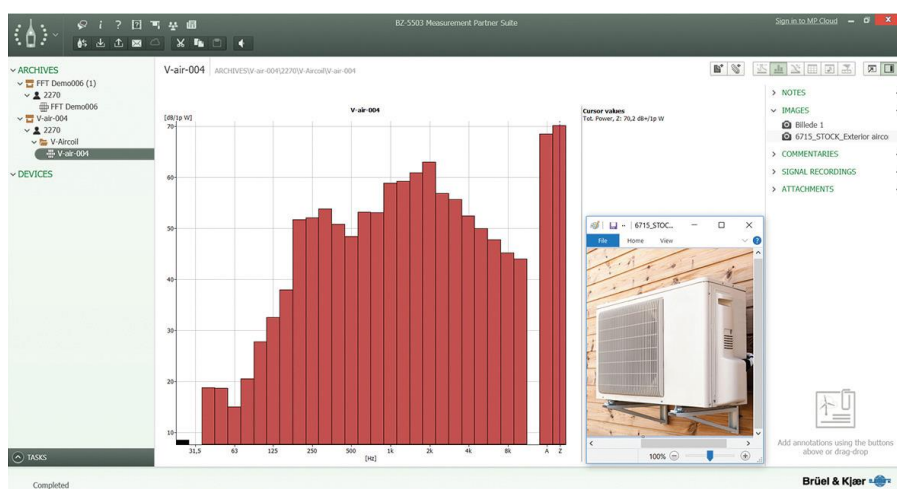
BZ-5503 Measurement Partner Suite

Sign in to MP Cloud

ARCHIVES
FFT Demo006 (1)
2270
FFT Demo006
V-air-004
2270
V-Aircoil
V-air-004

DEVICES

TASKS

Completed

V-air-004 ARCHIVES\V-air-004\2270\V-Aircoil\V-air-004

V-air-004

[dB/1p W]

70
60
50
40
30
20
10

31,5 63 125 250 500 1k 2k 4k 8k A Z
[Hz]

Cursor values
Tot. Power, Z: 70,2 dB+/1p W

6715_STOC...
File Home View
100%

NOTES
IMAGES
Billede 1
6715_STOCK_Exterior airco
COMMENTARIES
SIGNAL RECORDINGS
ATTACHMENTS

Add annotations using the buttons above or drag-drop

Brüel & Kjær